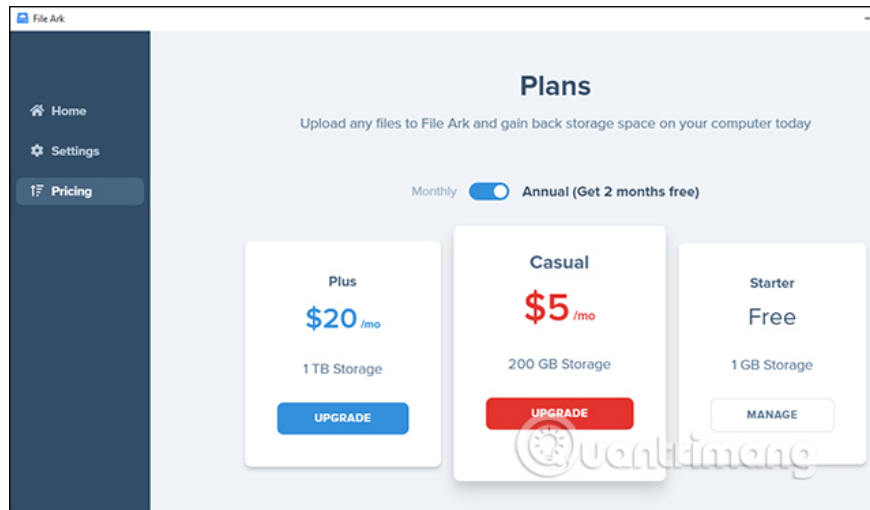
File Ark

Home
Settings
Pricing

Plans

Upload any files to File Ark and gain back storage space on your computer today

Monthly Annual (Get 2 months free)

Plus
$20 /mo
1 TB Storage
UPGRADE

Casual
$5 /mo
200 GB Storage
UPGRADE

Starter
Free
1 GB Storage
MANAGE

Quantrimang